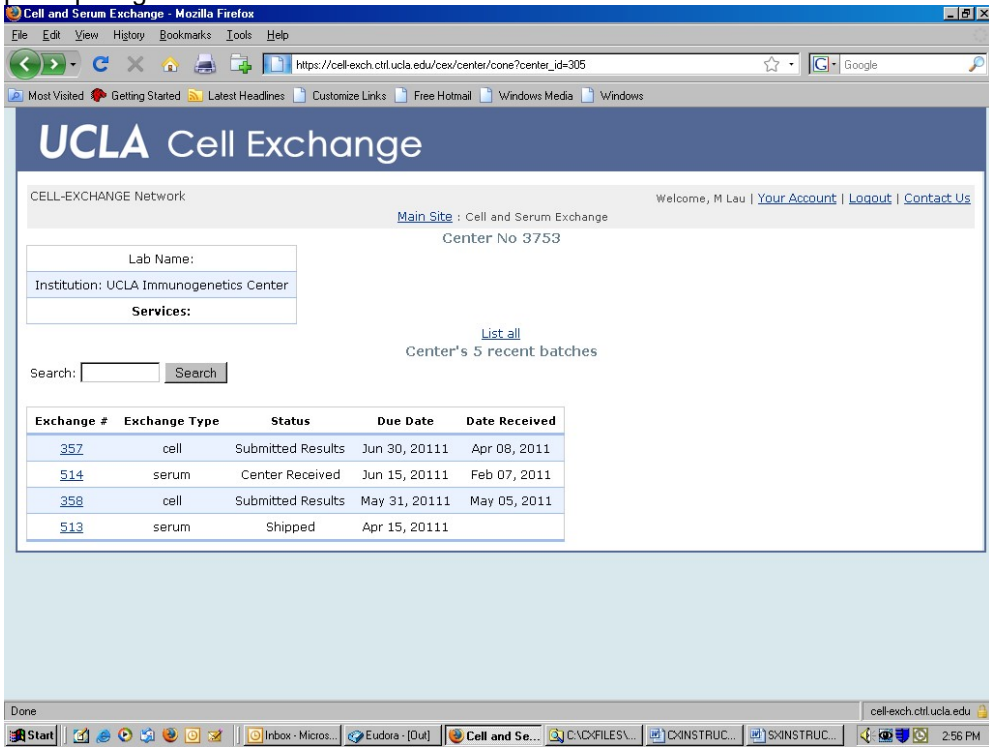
Cell and Serum Exchange - Mozilla Firefox

File Edit View History Bookmarks Tools Help

https://cell-exch.ctrl.ucla.edu/cex/center/cone?center_id=305

Google

Most Visited Getting Started Latest Headlines Customize Links Free Hotmail Windows Media Windows

UCLA Cell Exchange

CELL-EXCHANGE Network

Welcome, M Lau | Your Account | Logout | Contact Us

Main Site : Cell and Serum Exchange

Center No 3753

| Lab Name: |
|---|
| Institution: UCLA Immunogenetics Center |
| Services: |

List all

Center's 5 recent batches

Search: Search

| Exchange # | Exchange Type | Status | Due Date | Date Received |
|---|---|---|---|---|
| 357 | cell | Submitted Results | Jun 30, 20111 | Apr 08, 2011 |
| 514 | serum | Center Received | Jun 15, 20111 | Feb 07, 2011 |
| 358 | cell | Submitted Results | May 31, 20111 | May 05, 2011 |
| 513 | serum | Shipped | Apr 15, 20111 | |

Done

cell-exch.ctrl.ucla.edu

Start Inbox - Micros... Eudora - [Out] Cell and Se... C:\CXFILES\... CXINSTRUC... SXINSTRUC... 2:56 PM